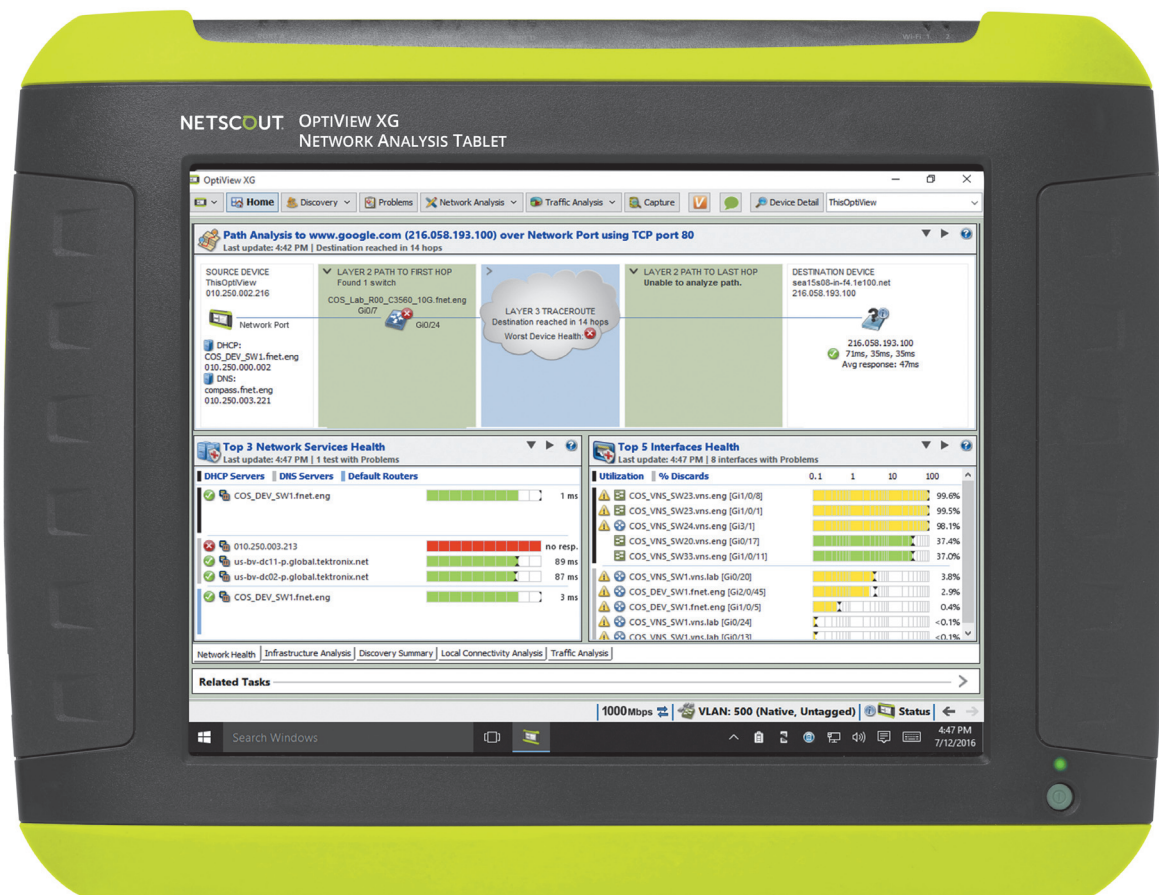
NETSCOUT OPTIVIEW XG
NETWORK ANALYSIS TABLET

OptiView XG

Home | Discovery | Problems | Network Analysis | Traffic Analysis | Capture | Device Detail | ThisOptiView

Path Analysis to www.google.com (216.058.193.100) over Network Port using TCP port 80
Last update: 4:42 PM | Destination reached in 14 hops

SOURCE DEVICE
ThisOptiView
010.250.002.216
Network Port
DHCP:
COS_DEV_SW1.fnet.eng
010.250.000.002
DNS:
compass.fnet.eng
010.250.003.221

LAYER 2 PATH TO FIRST HOP
Found 1 switch
COS_Lab_R00_C3560_10G.fnet.eng
Gi0/7
Gi0/24

LAYER 3 TRACEROUTE
Destination reached in 14 hops
Worst Device Health:

LAYER 2 PATH TO LAST HOP
Unable to analyze path.

DESTINATION DEVICE
sea15s08-in-f4.1e100.net
216.058.193.100
216.058.193.100
71ms, 35ms, 35ms
Avg response: 47ms

Top 3 Network Services Health
Last update: 4:47 PM | 1 test with Problems
DHCP Servers | DNS Servers | Default Routers
COS_DEV_SW1.fnet.eng 1 ms
010.250.003.213 no resp.
us-bv-dc11-p.global.tektronix.net 89 ms
us-bv-dc02-p.global.tektronix.net 87 ms
COS_DEV_SW1.fnet.eng 3 ms

Top 5 Interfaces Health
Last update: 4:47 PM | 8 interfaces with Problems
Utilization | % Discards 0.1 1 10 100
COS_VNS_SW23.vns.eng [Gi1/0/8] 99.6%
COS_VNS_SW23.vns.eng [Gi1/0/1] 99.5%
COS_VNS_SW24.vns.eng [Gi3/1] 98.1%
COS_VNS_SW20.vns.eng [Gi0/17] 37.4%
COS_VNS_SW33.vns.eng [Gi1/0/11] 37.0%
COS_VNS_SW1.vns.lab [Gi0/20] 3.8%
COS_DEV_SW1.fnet.eng [Gi2/0/45] 2.9%
COS_DEV_SW1.fnet.eng [Gi1/0/5] 0.4%
COS_VNS_SW1.vns.lab [Gi0/24] <0.1%
COS_VNS_SW1.vns.lab [Gi0/13] <0.1%

Network Health | Infrastructure Analysis | Discovery Summary | Local Connectivity Analysis | Traffic Analysis

Related Tasks

1000Mbps | VLAN: 500 (Native, Untagged) | Status

Search Windows
4:47 PM
7/12/2016